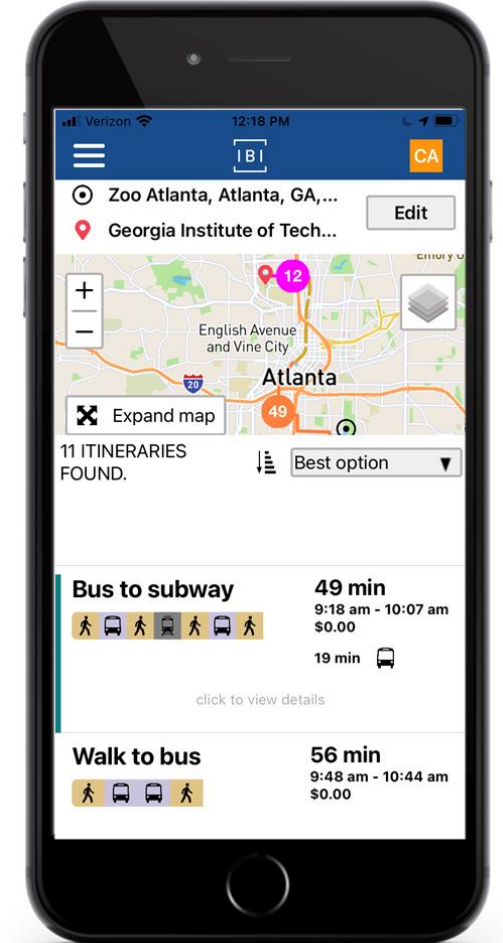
Verizon 12:18 PM

IBI

CA

Zoo Atlanta, Atlanta, GA,...

Georgia Institute of Tech...

Edit

Emory U

12

+

−

English Avenue and Vine City

20

Atlanta

49

Expand map

11 ITINERARIES FOUND.

Best option ▼

Bus to subway

49 min

9:18 am - 10:07 am

$0.00

19 min

click to view details

Walk to bus

56 min

9:48 am - 10:44 am

$0.00